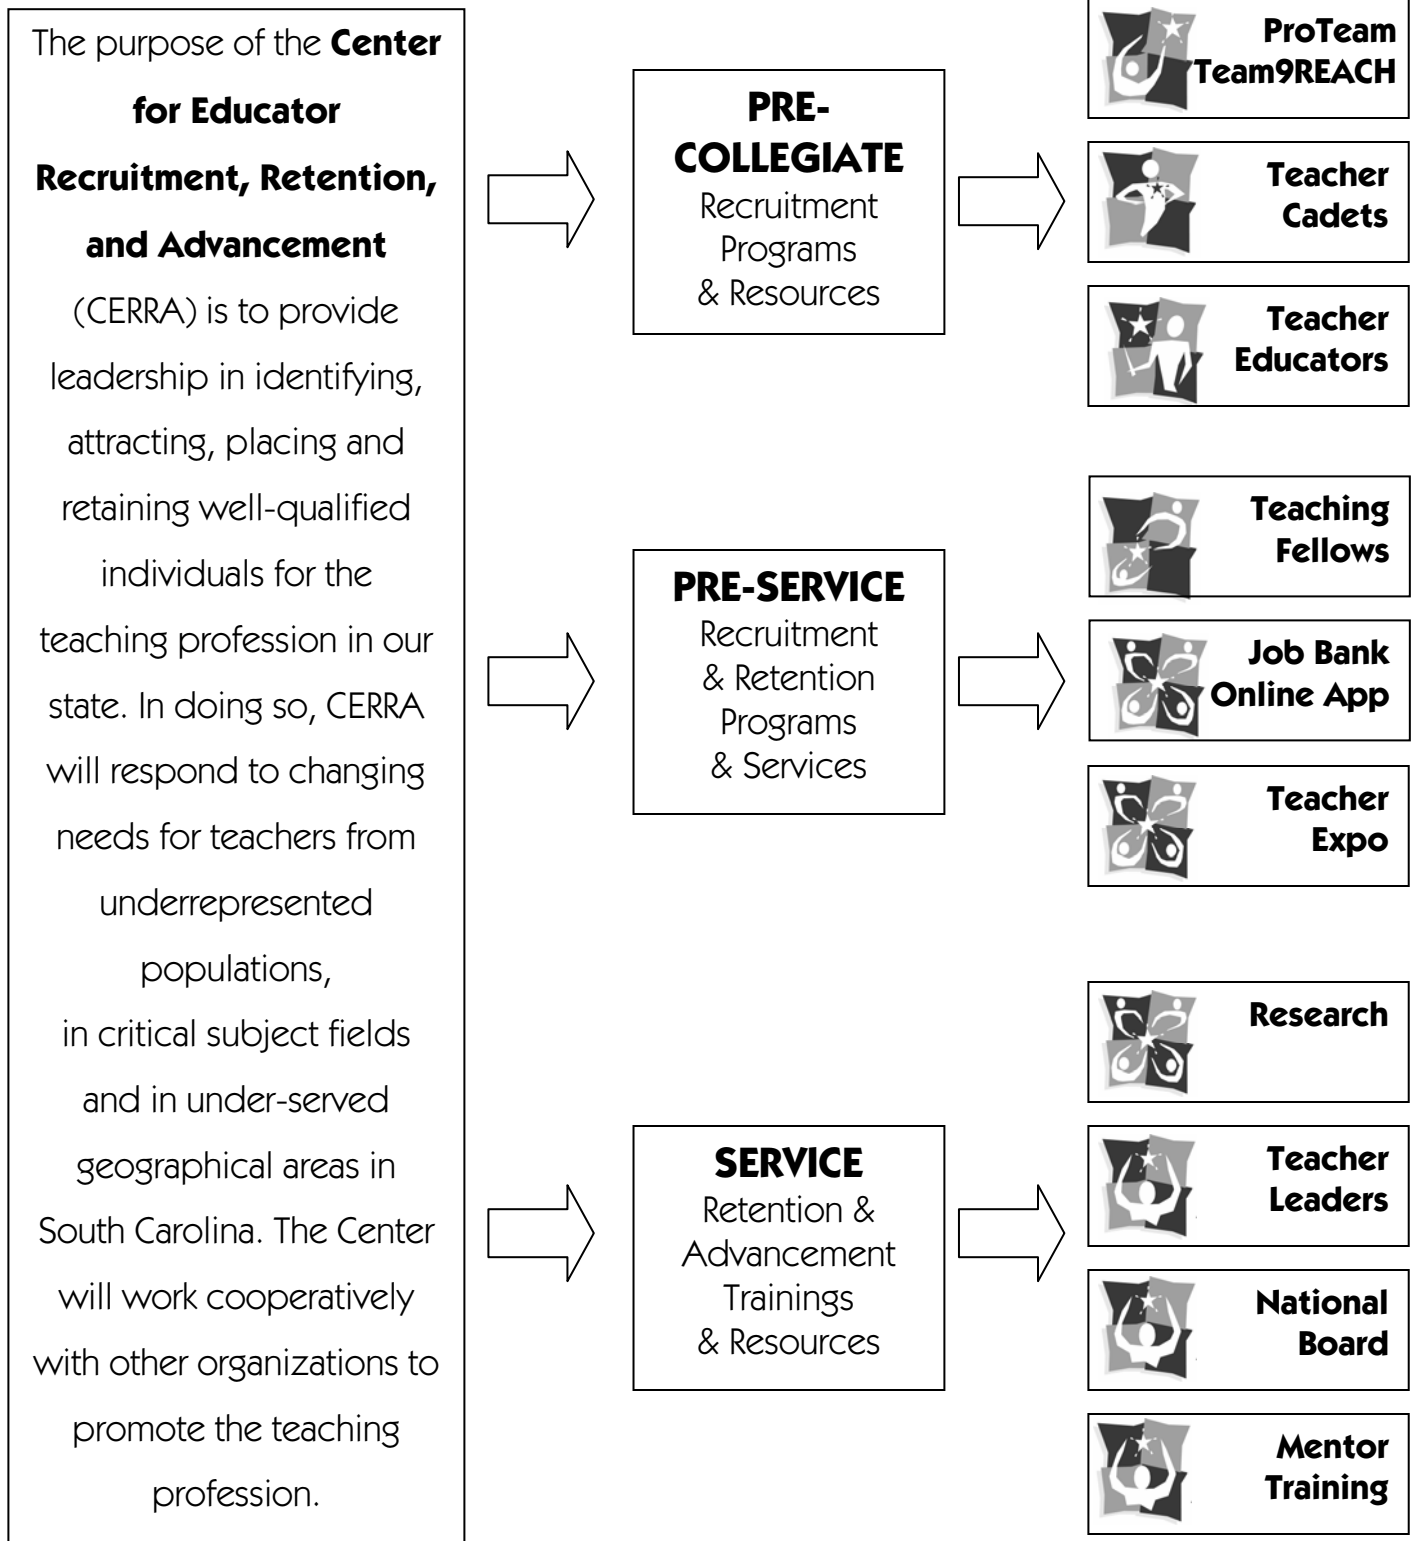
The purpose of the **Center for Educator Recruitment, Retention, and Advancement** (CERRA) is to provide leadership in identifying, attracting, placing and retaining well-qualified individuals for the teaching profession in our state. In doing so, CERRA will respond to changing needs for teachers from underrepresented populations, in critical subject fields and in under-served geographical areas in South Carolina. The Center will work cooperatively with other organizations to promote the teaching profession.

**PRE-COLLEGIATE**
Recruitment Programs & Resources

ProTeam
Team9REACH

Teacher Cadets

Teacher Educators

**PRE-SERVICE**
Recruitment & Retention Programs & Services

Teaching Fellows

Job Bank Online App

Teacher Expo

**SERVICE**
Retention & Advancement Trainings & Resources

Research

Teacher Leaders

National Board

Mentor Training